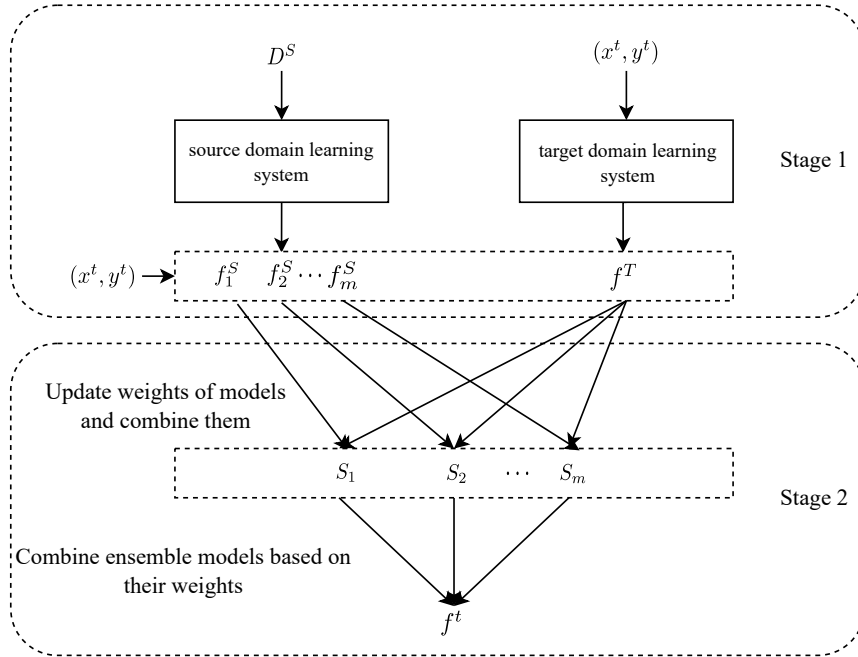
$D^S$

$(x^t, y^t)$

source domain learning system

target domain learning system

Stage 1

$(x^t, y^t)$

$f_1^S$ $f_2^S \cdots f_m^S$

$f^T$

Update weights of models and combine them

$S_1$ $S_2$ $\cdots$ $S_m$

Stage 2

Combine ensemble models based on their weights

$f^t$